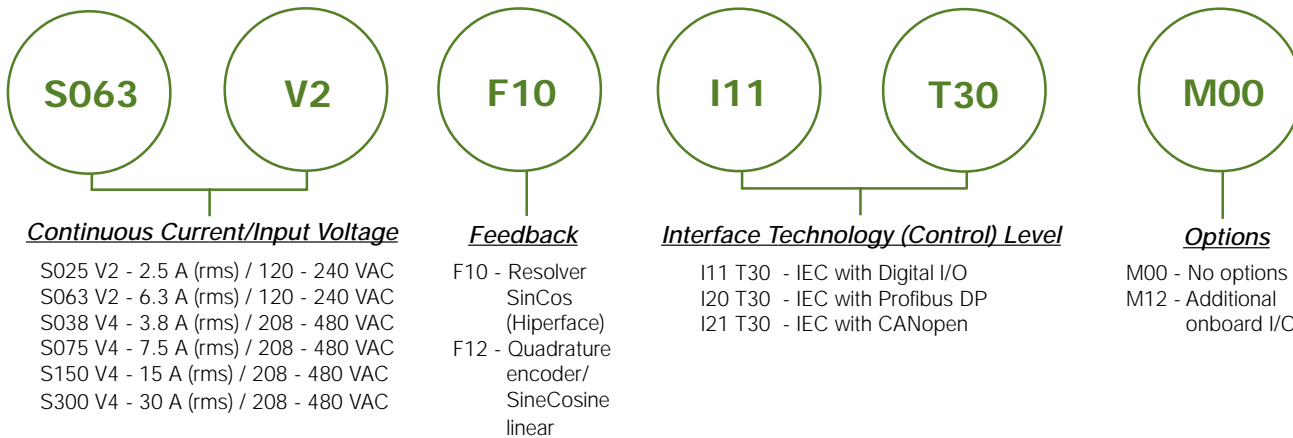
S063 V2 F10 I11 T30 M00

Continuous Current/Input Voltage

S025 V2 - 2.5 A (rms) / 120 - 240 VAC
S063 V2 - 6.3 A (rms) / 120 - 240 VAC
S038 V4 - 3.8 A (rms) / 208 - 480 VAC
S075 V4 - 7.5 A (rms) / 208 - 480 VAC
S150 V4 - 15 A (rms) / 208 - 480 VAC
S300 V4 - 30 A (rms) / 208 - 480 VAC

Feedback

F10 - Resolver SinCos (Hiperface)
F12 - Quadrature encoder/ SineCosine linear

Interface Technology (Control) Level

I11 T30 - IEC with Digital I/O
I20 T30 - IEC with Profibus DP
I21 T30 - IEC with CANopen

Options

M00 - No options
M12 - Additional onboard I/O